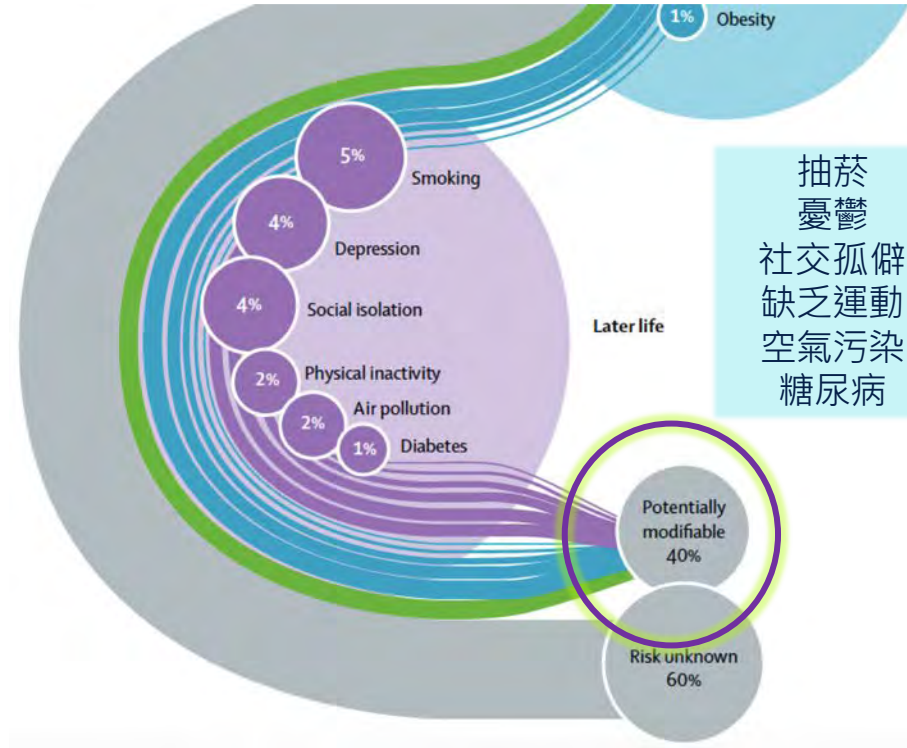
1% Obesity

5% Smoking

4% Depression

4% Social isolation

2% Physical inactivity

2% Air pollution

1% Diabetes

Later life

抽菸
憂鬱
社交孤僻
缺乏運動
空氣污染
糖尿病

Potentially modifiable 40%

Risk unknown 60%